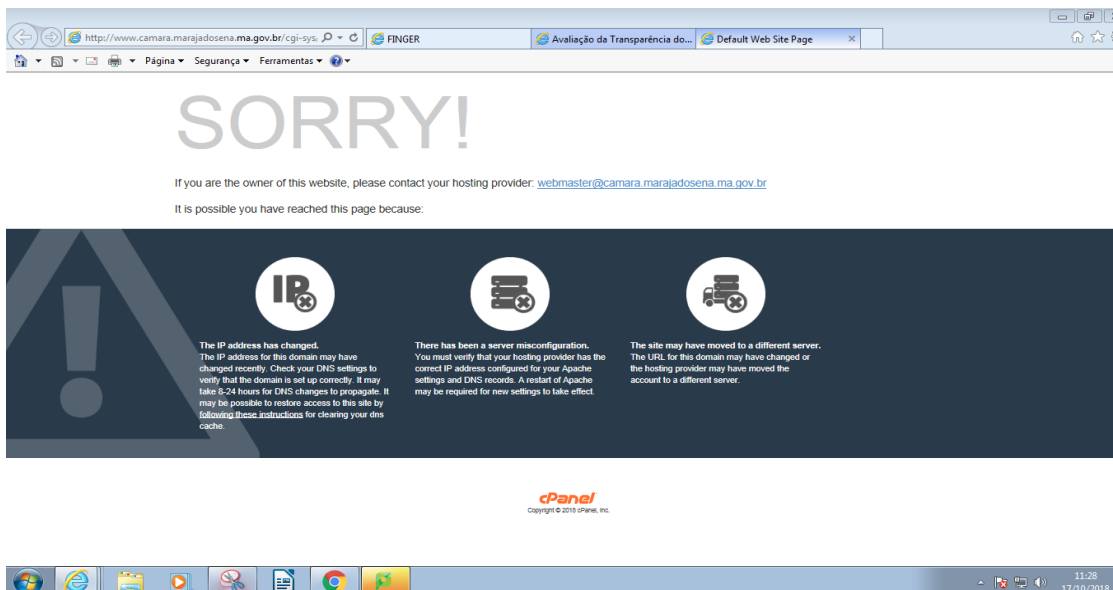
http://www.camara.marajadosena.ma.gov.br/cgi-sys/
FINGER
Avaliação da Transparência do...
Default Web Site Page

Página ▾ Segurança ▾ Ferramentas ▾

SORRY!

If you are the owner of this website, please contact your hosting provider: webmaster@camara.marajadosena.ma.gov.br

It is possible you have reached this page because:

IP

The IP address has changed.
The IP address for this domain may have changed recently. Check your DNS settings to verify that the domain is set up correctly. It may take 8-24 hours for DNS changes to propagate. It may be possible to restore access to this site by following these instructions for clearing your dns cache.

There has been a server misconfiguration.
You must verify that your hosting provider has the correct IP address configured for your Apache settings and DNS records. A restart of Apache may be required for new settings to take effect.

The site may have moved to a different server.
The URL for this domain may have changed or the hosting provider may have moved the account to a different server.

cPanel
Copyright © 2018 cPanel, Inc.

11:28
17/10/2018